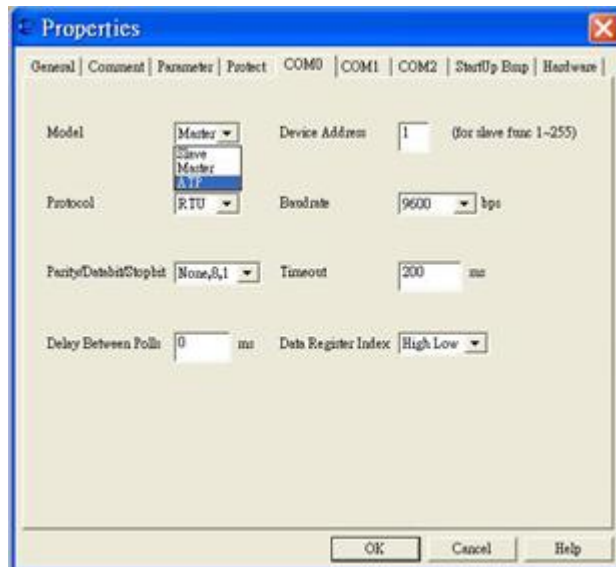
Properties

General | Comment | Parameter | Protect | COM0 | COM1 | COM2 | StartUp Bmp | Hardware |

Model Master

Slave
Master
ATF

Device Address 1 (for slave func 1~255)

Protocol RTU

Baudrate 9600 bps

Parity/Databit/Stopbit None,8,1

Timeout 200 ms

Delay Between Polls 0 ms

Data Register Index High Low

OK Cancel Help